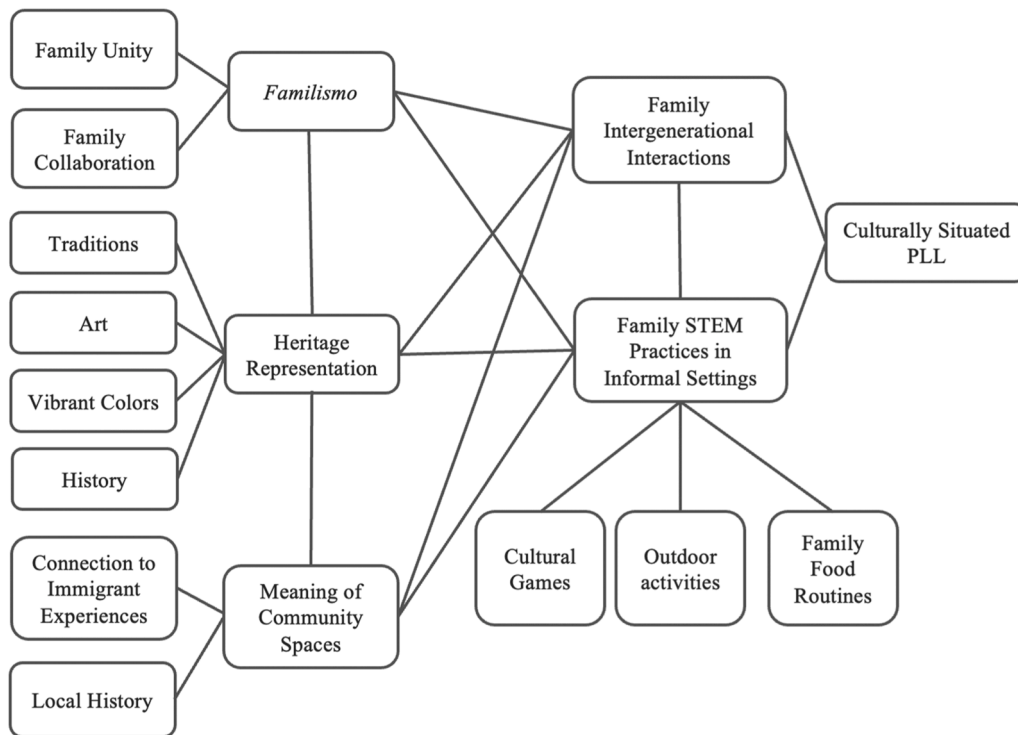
Family Unity

Family Collaboration

Familismo

Family Intergenerational Interactions

Culturally Situated PLL

Traditions

Art

Vibrant Colors

History

Heritage Representation

Family STEM Practices in Informal Settings

Connection to Immigrant Experiences

Local History

Meaning of Community Spaces

Cultural Games

Outdoor activities

Family Food Routines